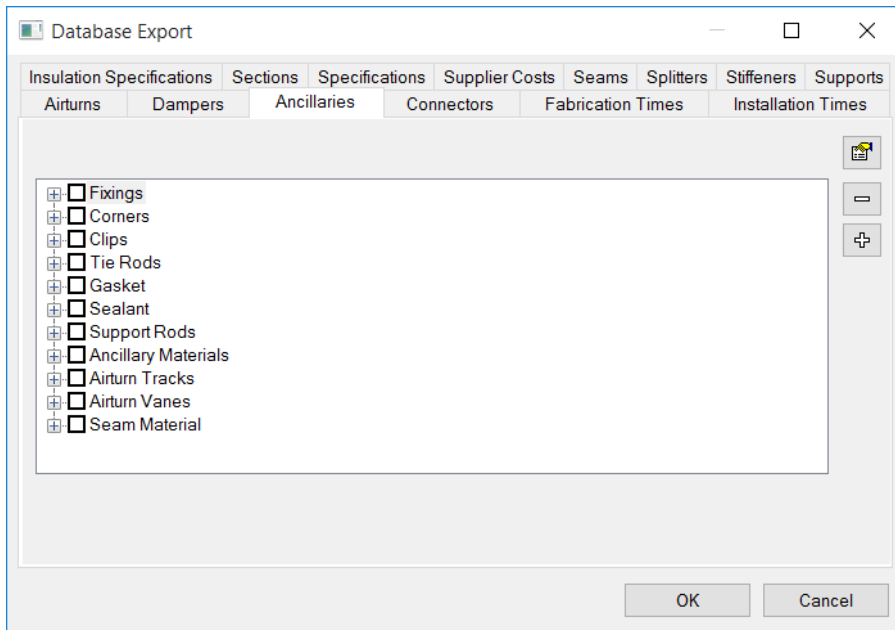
Database Export

Insulation Specifications | Sections | Specifications | Supplier Costs | Seams | Splitters | Stiffeners | Supports
Airturns | Dampers | Ancillaries | Connectors | Fabrication Times | Installation Times

Fixings
Corners
Clips
Tie Rods
Gasket
Sealant
Support Rods
Ancillary Materials
Airturn Tracks
Airturn Vanes
Seam Material

OK
Cancel